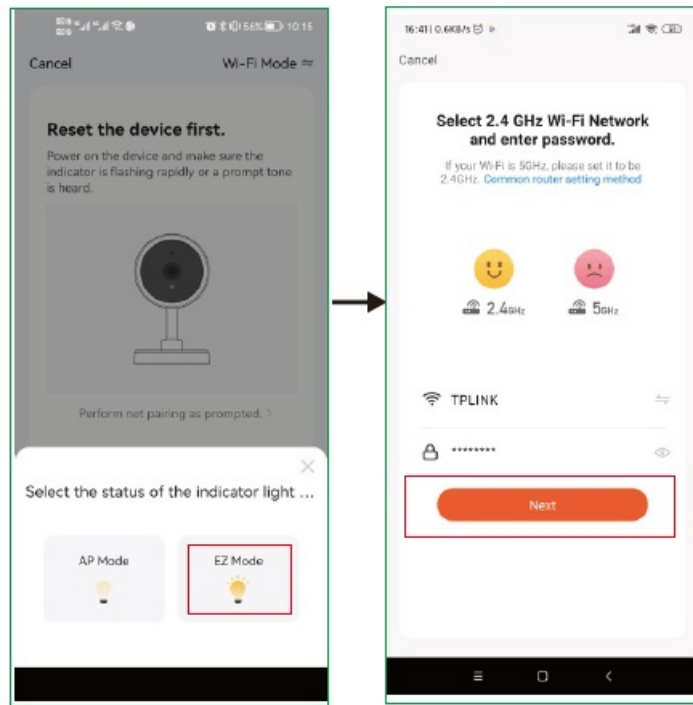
56% 10:15

Cancel

Wi-Fi Mode

Reset the device first.

Power on the device and make sure the indicator is flashing rapidly or a prompt tone is heard.

Perform net pairing as prompted. >

Select the status of the indicator light ...

AP Mode

EZ Mode

16:41 | 0.6KB/s

Cancel

Select 2.4 GHz Wi-Fi Network and enter password.

If your WiFi is 5GHz, please set it to be 2.4GHz. Common router setting method

2.4GHz

5GHz

TPLINK

********

Next